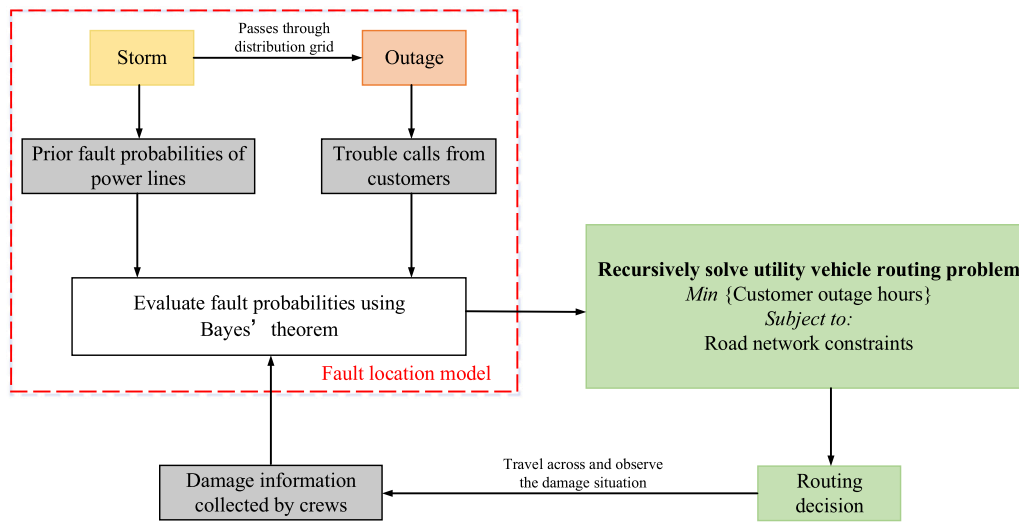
Storm

Passes through distribution grid

Outage

Prior fault probabilities of power lines

Trouble calls from customers

Evaluate fault probabilities using Bayes’ theorem

Fault location model

Recursively solve utility vehicle routing problem
*Min* {Customer outage hours}
*Subject to:*
Road network constraints

Routing decision

Travel across and observe the damage situation

Damage information collected by crews